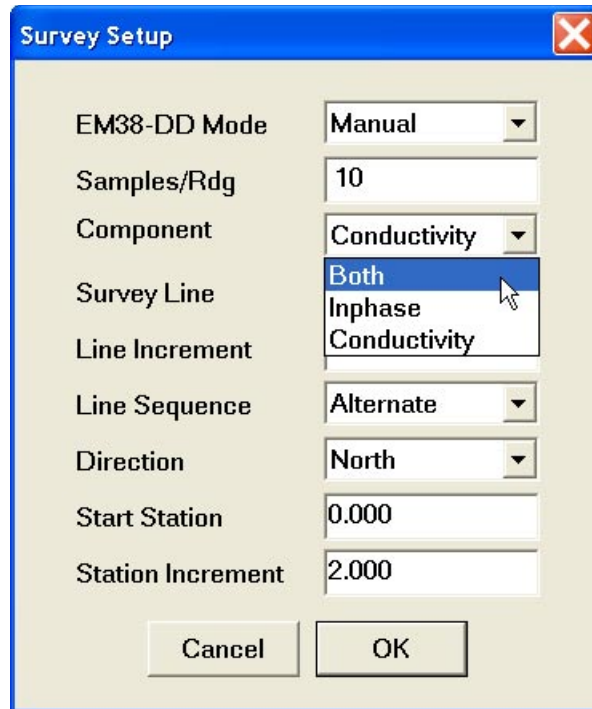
Survey Setup

EM38-DD Mode
Manual

Samples/Rdg
10

Component
Conductivity

Both
Inphase
Conductivity

Survey Line

Line Increment

Line Sequence
Alternate

Direction
North

Start Station
0.000

Station Increment
2.000

Cancel
OK